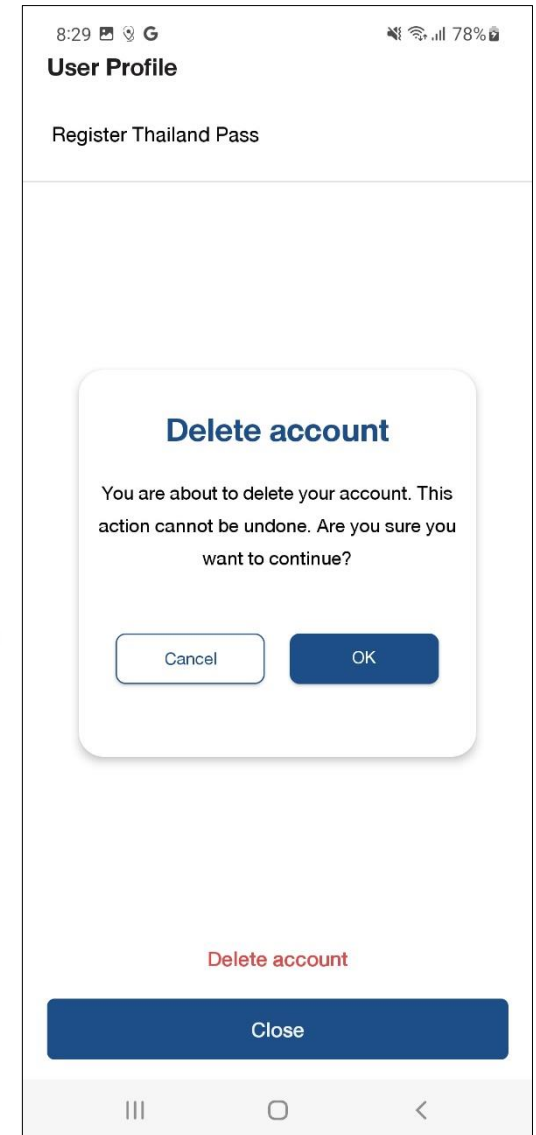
8:29 G 78%
User Profile

Register Thailand Pass

Delete account

You are about to delete your account. This action cannot be undone. Are you sure you want to continue?

Cancel
OK

Delete account

Close